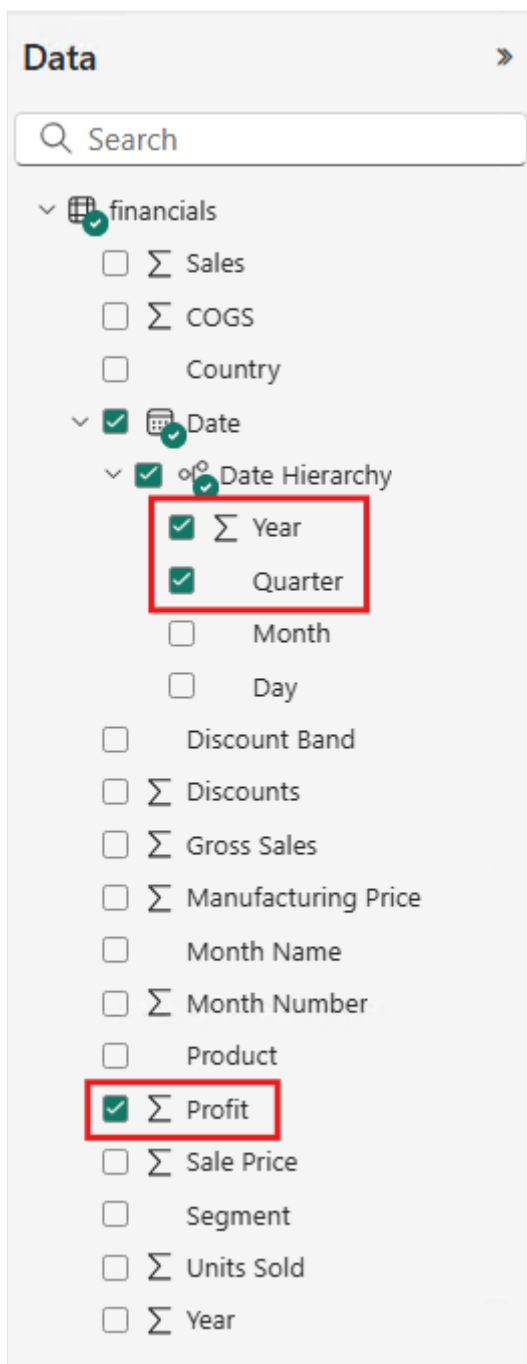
Data »

Search

financials

$\sum$ Sales

$\sum$ COGS

Country

Date

Date Hierarchy

$\sum$ Year

Quarter

Month

Day

Discount Band

$\sum$ Discounts

$\sum$ Gross Sales

$\sum$ Manufacturing Price

Month Name

$\sum$ Month Number

Product

$\sum$ Profit

$\sum$ Sale Price

Segment

$\sum$ Units Sold

$\sum$ Year